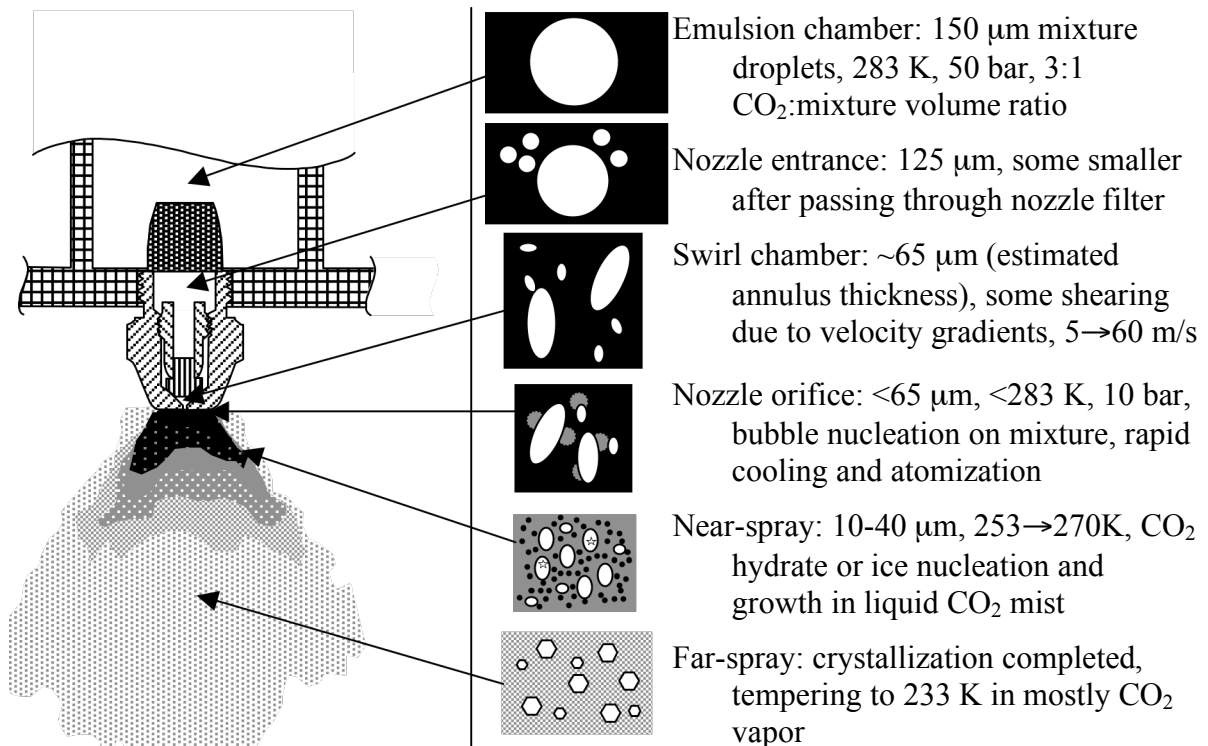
Emulsion chamber: 150 μm mixture droplets, 283 K, 50 bar, 3:1 $CO_2$:mixture volume ratio

Nozzle entrance: 125 μm, some smaller after passing through nozzle filter

Swirl chamber: ~65 μm (estimated annulus thickness), some shearing due to velocity gradients, 5→60 m/s

Nozzle orifice: <65 μm, <283 K, 10 bar, bubble nucleation on mixture, rapid cooling and atomization

Near-spray: 10-40 μm, 253→270K, $CO_2$ hydrate or ice nucleation and growth in liquid $CO_2$ mist

Far-spray: crystallization completed, tempering to 233 K in mostly $CO_2$ vapor